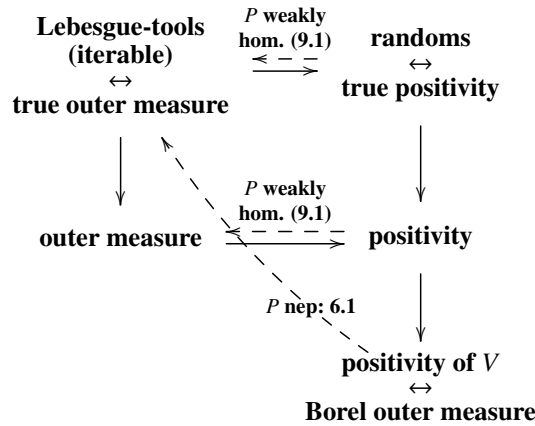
Lebesgue-tools (iterable)
$\leftrightarrow$
true outer measure

$P$ weakly hom. (9.1)

randoms
$\leftrightarrow$
true positivity

$P$ weakly hom. (9.1)

outer measure

positivity

$P$ nep: 6.1

positivity of $V$
$\leftrightarrow$
Borel outer measure